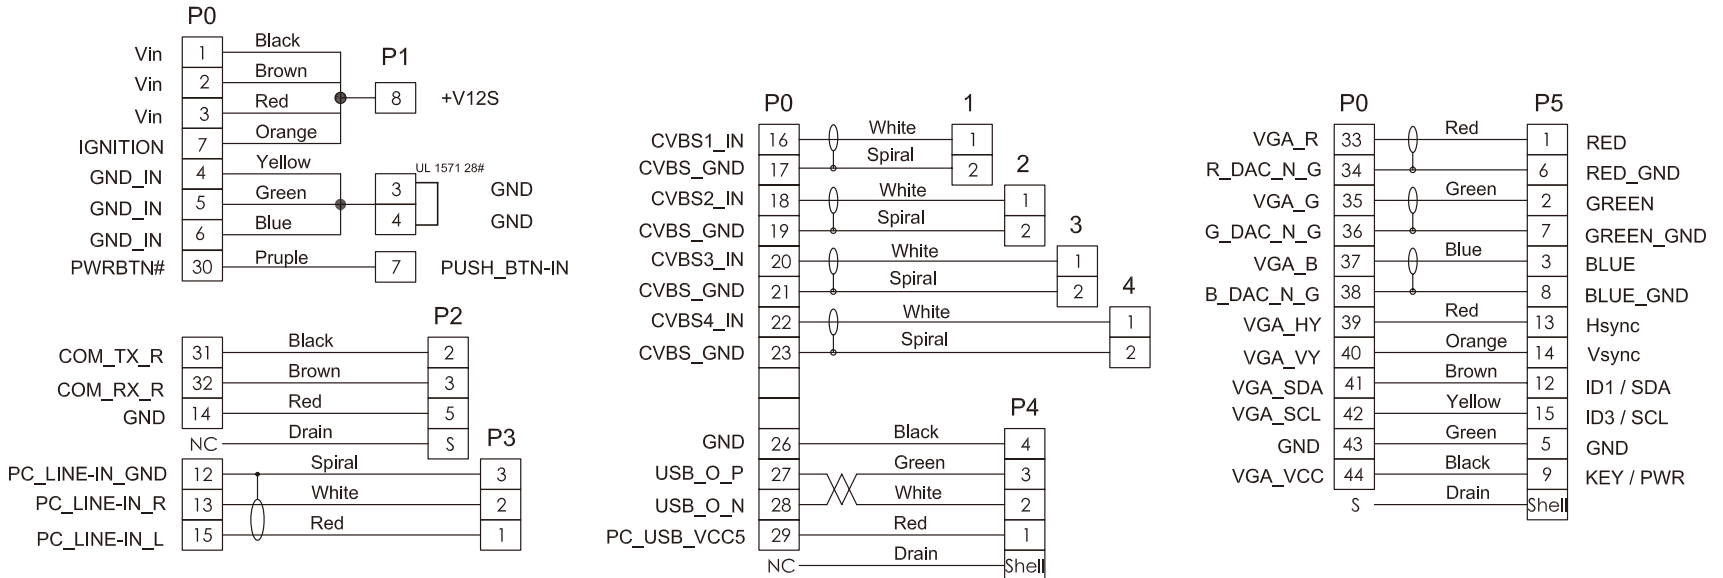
P0

| | | | |
|---|---|---|---|
| Vin | 1 | Black | |
| Vin | 2 | Brown | |
| Vin | 3 | Red | |
| IGNITION | 7 | Orange | |
| GND_IN | 4 | Yellow | |
| GND_IN | 5 | Green | |
| GND_IN | 6 | Blue | |
| PWRBTN# | 30 | Pruple | |

P1

8 +V12S

UL 1571 28#

3 GND
4 GND
7 PUSH_BTN-IN

P2

| | | | |
|---|---|---|---|
| COM_TX_R | 31 | Black | 2 |
| COM_RX_R | 32 | Brown | 3 |
| GND | 14 | Red | 5 |
| NC | | Drain | S |

P3

| | | | |
|---|---|---|---|
| PC_LINE-IN_GND | 12 | Spiral | 3 |
| PC_LINE-IN_R | 13 | White | 2 |
| PC_LINE-IN_L | 15 | Red | 1 |

P0

| | | | | |
|---|---|---|---|---|
| CVBS1_IN | 16 | White | 1 | 1 |
| CVBS_GND | 17 | Spiral | 2 | |
| CVBS2_IN | 18 | White | 1 | 2 |
| CVBS_GND | 19 | Spiral | 2 | |
| CVBS3_IN | 20 | White | 1 | 3 |
| CVBS_GND | 21 | Spiral | 2 | |
| CVBS4_IN | 22 | White | 1 | 4 |
| CVBS_GND | 23 | Spiral | 2 | |

P4

| | | | |
|---|---|---|---|
| GND | 26 | Black | 4 |
| USB_O_P | 27 | Green | 3 |
| USB_O_N | 28 | White | 2 |
| PC_USB_VCC5 | 29 | Red | 1 |
| NC | | Drain | Shell |

P0 P5

| | | | | |
|---|---|---|---|---|
| VGA_R | 33 | Red | 1 | RED |
| R_DAC_N_G | 34 | | 6 | RED_GND |
| VGA_G | 35 | Green | 2 | GREEN |
| G_DAC_N_G | 36 | | 7 | GREEN_GND |
| VGA_B | 37 | Blue | 3 | BLUE |
| B_DAC_N_G | 38 | | 8 | BLUE_GND |
| VGA_HY | 39 | Red | 13 | Hsync |
| VGA_VY | 40 | Orange | 14 | Vsync |
| VGA_SDA | 41 | Brown | 12 | ID1 / SDA |
| VGA_SCL | 42 | Yellow | 15 | ID3 / SCL |
| GND | 43 | Green | 5 | GND |
| VGA_VCC | 44 | Black | 9 | KEY / PWR |
| S | | Drain | Shell | |